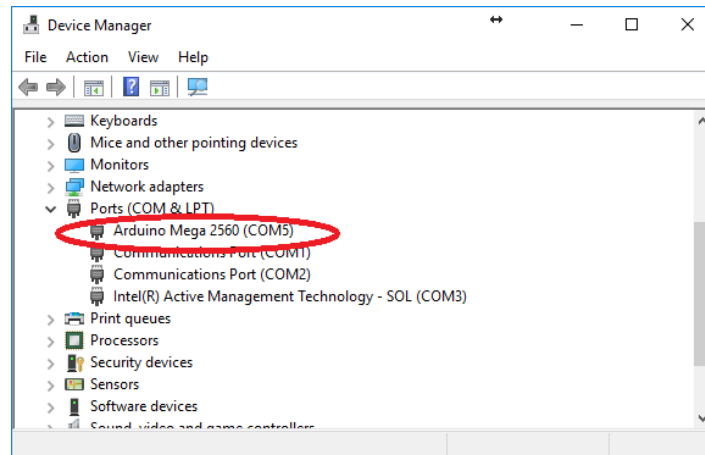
Device Manager

File Action View Help

Keyboards
Mice and other pointing devices
Monitors
Network adapters
Ports (COM & LPT)
Arduino Mega 2560 (COM5)
Communications Port (COM1)
Communications Port (COM2)
Intel(R) Active Management Technology - SOL (COM3)
Print queues
Processors
Security devices
Sensors
Software devices
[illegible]